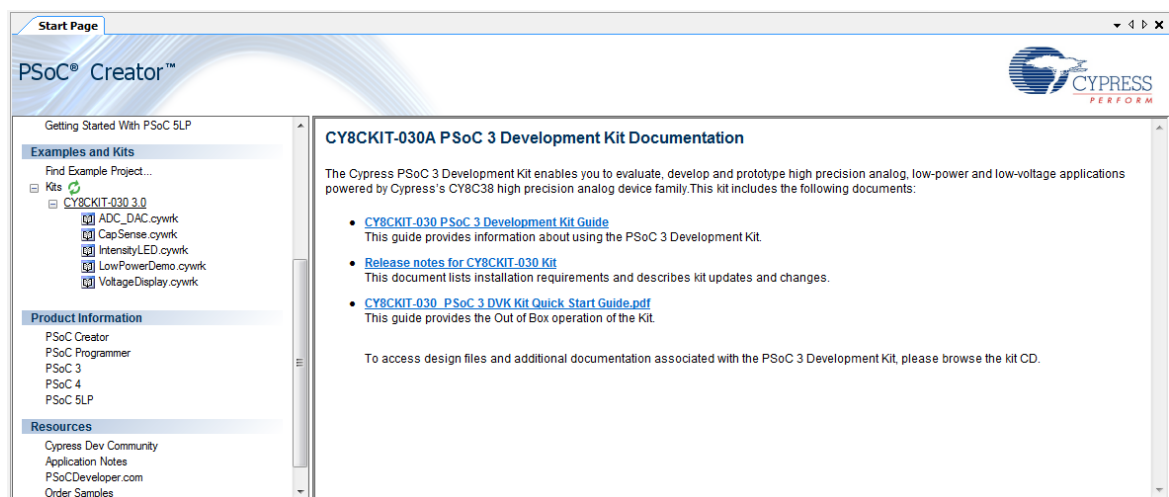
Start Page

PSoC® Creator™

CYPRESS
PERFORM

Getting Started With PSoC 5LP

Examples and Kits
Find Example Project...
Kits
CY8CKIT-030 3.0
ADC_DAC.cywrk
CapSense.cywrk
IntensityLED.cywrk
LowPowerDemo.cywrk
VoltageDisplay.cywrk

Product Information
PSoC Creator
PSoC Programmer
PSoC 3
PSoC 4
PSoC 5LP

Resources
Cypress Dev Community
Application Notes
PSoCDeveloper.com
Order Samples

CY8CKIT-030A PSoC 3 Development Kit Documentation

The Cypress PSoC 3 Development Kit enables you to evaluate, develop and prototype high precision analog, low-power and low-voltage applications powered by Cypress's CY8C38 high precision analog device family.This kit includes the following documents:

- CY8CKIT-030 PSoC 3 Development Kit Guide
This guide provides information about using the PSoC 3 Development Kit.
- Release notes for CY8CKIT-030 Kit
This document lists installation requirements and describes kit updates and changes.
- CY8CKIT-030_PSoC 3 DVK Kit Quick Start Guide.pdf
This guide provides the Out of Box operation of the Kit.

To access design files and additional documentation associated with the PSoC 3 Development Kit, please browse the kit CD.